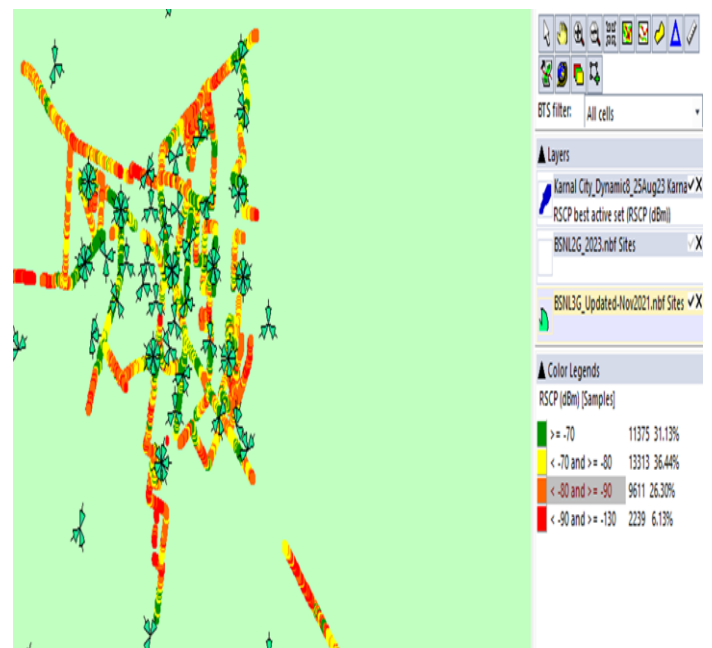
BTS filter: All cells

Layers

Karnal City_Dynamic6_25Aug23 Karna
RSCP best active set (RSCP (dBm))

BSNL2G_2023.nbf Sites

BSNL3G_Updated-Nov2021.nbf Sites

Color Legends

RSCP (dBm) [Samples]

| | | |
|---|---|---|
| >= -70 | 11375 | 31.13% |
| < -70 and >= -80 | 13313 | 36.44% |
| < -80 and >= -90 | 9611 | 26.30% |
| < -90 and >= -130 | 2239 | 6.13% |